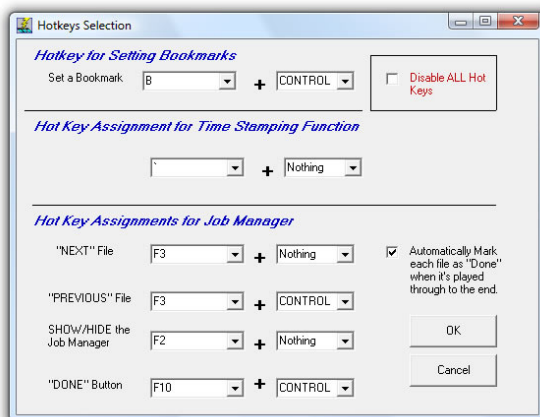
Hotkeys Selection

Hotkey for Setting Bookmarks

Set a Bookmark B + CONTROL

Disable ALL Hot Keys

Hot Key Assignment for Time Stamping Function

` + Nothing

Hot Key Assignments for Job Manager

"NEXT" File F3 + Nothing

Automatically Mark each file as "Done" when it's played through to the end.

"PREVIOUS" File F3 + CONTROL

SHOW/HIDE the Job Manager F2 + Nothing

OK

"DONE" Button F10 + CONTROL

Cancel